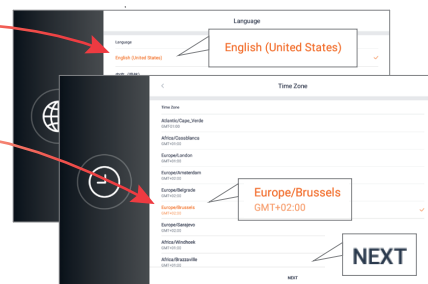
Language

Language

English (United States)

English (United States)

Time Zone

Time Zone

Atlantic/Cape_Verde
GMT-01:00

Africa/Casablanca
GMT+01:00

Europe/London
GMT+01:00

Europe/Amsterdam
GMT+02:00

Europe/Belgrade
GMT+02:00

Europe/Brussels
GMT+02:00

Europe/Brussels
GMT+02:00

Europe/Sarajevo
GMT+02:00

Africa/Windhoek
GMT+02:00

Africa/Brazzaville
GMT+01:00

NEXT

NEXT